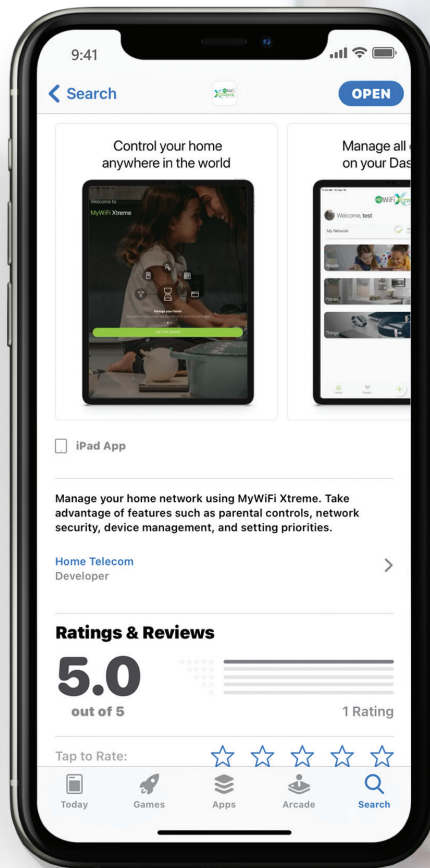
9:41

Search

OPEN

Control your home anywhere in the world

Welcome to

MyWiFi Xtreme

Manage your home

Get Started

Manage all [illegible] on your Das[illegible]

Welcome, test

My Network

People

Places

Things

iPad App

Manage your home network using MyWiFi Xtreme. Take advantage of features such as parental controls, network security, device management, and setting priorities.

Home Telecom
Developer

Ratings & Reviews

5.0
out of 5

1 Rating

Tap to Rate:

Today
Games
Apps
Arcade
Search